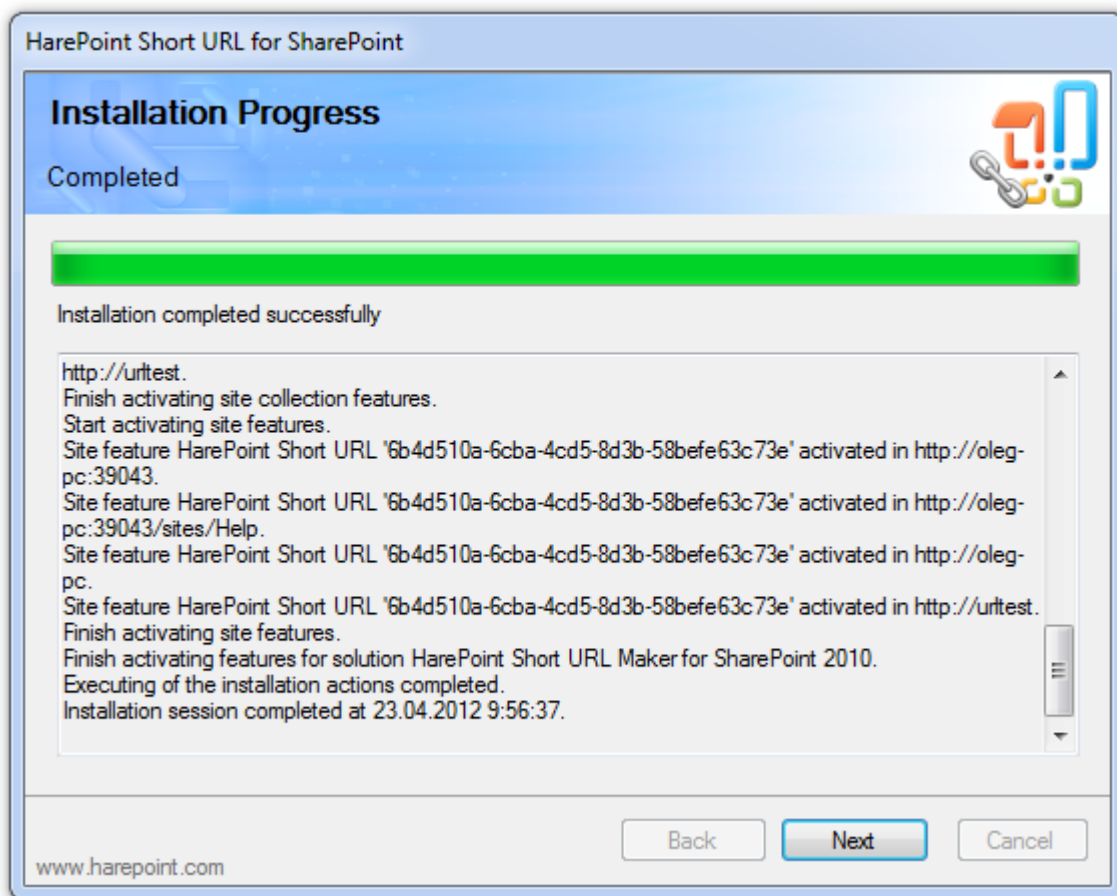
HarePoint Short URL for SharePoint

Installation Progress

Completed

Installation completed successfully

http://urltest.
Finish activating site collection features.
Start activating site features.
Site feature HarePoint Short URL '6b4d510a-6cba-4cd5-8d3b-58befe63c73e' activated in http://oleg-pc:39043.
Site feature HarePoint Short URL '6b4d510a-6cba-4cd5-8d3b-58befe63c73e' activated in http://oleg-pc:39043/sites/Help.
Site feature HarePoint Short URL '6b4d510a-6cba-4cd5-8d3b-58befe63c73e' activated in http://oleg-pc.
Site feature HarePoint Short URL '6b4d510a-6cba-4cd5-8d3b-58befe63c73e' activated in http://urltest.
Finish activating site features.
Finish activating features for solution HarePoint Short URL Maker for SharePoint 2010.
Executing of the installation actions completed.
Installation session completed at 23.04.2012 9:56:37.

Back Next Cancel

www.harepoint.com